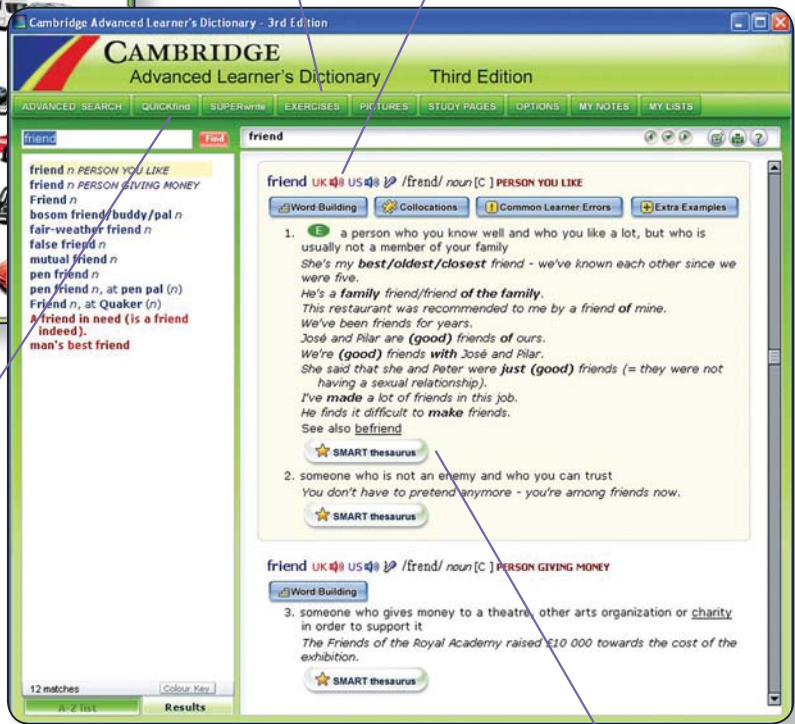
Cambridge Advanced Learner's Dictionary - 3rd Edition

CAMBRIDGE
Advanced Learner's Dictionary Third Edition

ADVANCED SEARCH QUICKfind SUPERwrite EXERCISES PICTURES STUDY PAGES OPTIONS MY NOTES MY LISTS

friend Find

friend n PERSON YOU LIKE
friend n PERSON GIVING MONEY
Friend n
bosom friend/buddy/pal n
fair-weather friend n
false friend n
mutual friend n
pen friend n
pen friend n, at pen pal (n)
Friend n, at Quaker (n)
A friend in need (is a friend indeed).
man's best friend

12 matches Colour Key
A-Z list Results

friend

friend UK US /frend/ noun [C] PERSON YOU LIKE

Word Building Collocations Common Learner Errors Extra Examples

1. E a person who you know well and who you like a lot, but who is usually not a member of your family
She's my best/oldest/closest friend - we've known each other since we were five.
He's a family friend/friend of the family.
This restaurant was recommended to me by a friend of mine.
We've been friends for years.
José and Pilar are (good) friends of ours.
We're (good) friends with José and Pilar.
She said that she and Peter were just (good) friends (= they were not having a sexual relationship).
I've made a lot of friends in this job.
He finds it difficult to make friends.
See also befriend

SMART thesaurus

2. someone who is not an enemy and who you can trust
You don't have to pretend anymore - you're among friends now.

SMART thesaurus

friend UK US /frend/ noun [C] PERSON GIVING MONEY

Word Building

3. someone who gives money to a theatre, other arts organization or charity in order to support it
The Friends of the Royal Academy raised £10 000 towards the cost of the exhibition.

SMART thesaurus